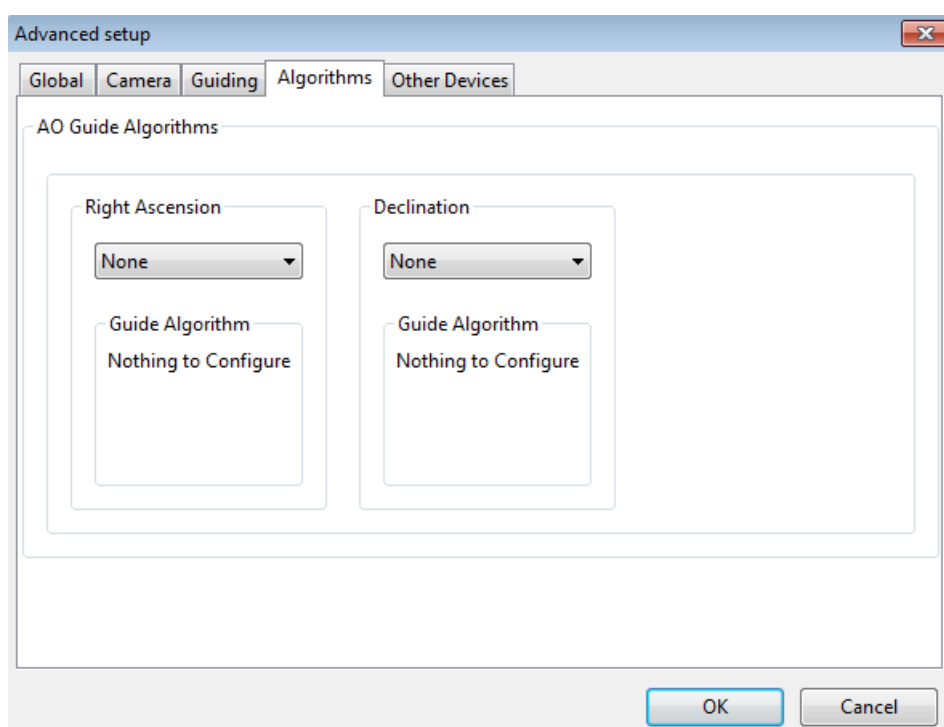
Advanced setup

Global | Camera | Guiding | Algorithms | Other Devices

AO Guide Algorithms

Right Ascension

None

Guide Algorithm

Nothing to Configure

Declination

None

Guide Algorithm

Nothing to Configure

OK

Cancel